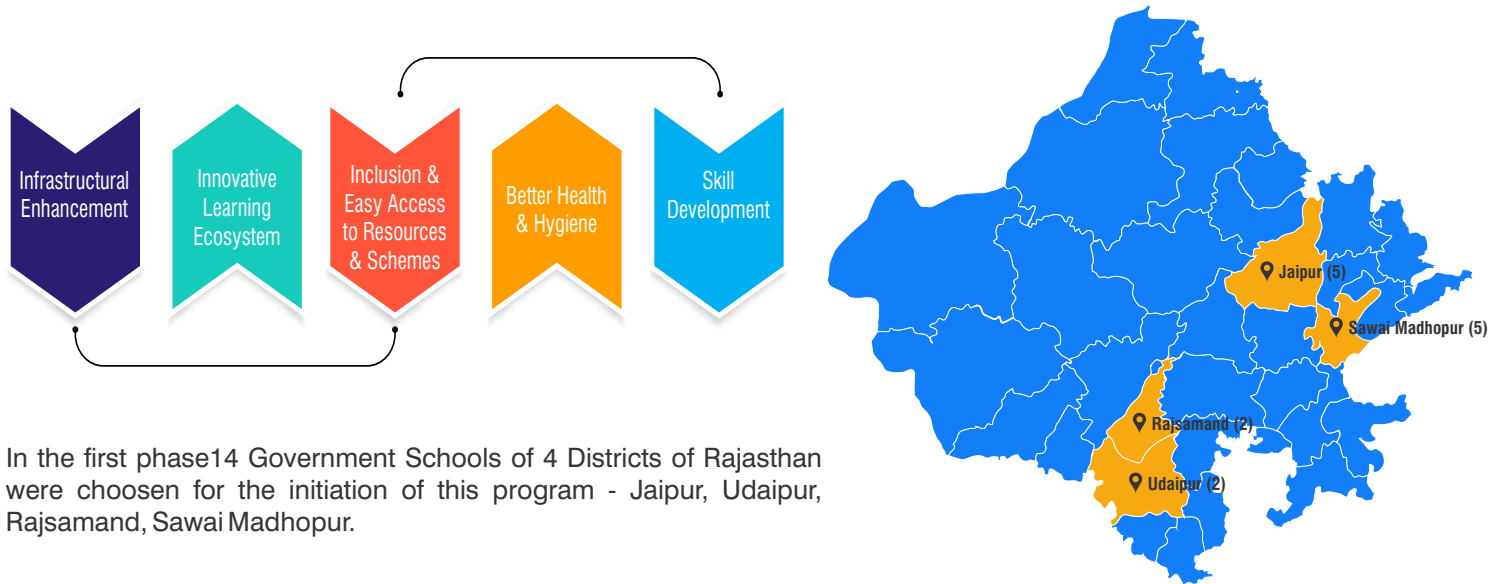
Infrastructural Enhancement

Innovative Learning Ecosystem

Inclusion & Easy Access to Resources & Schemes

Better Health & Hygiene

Skill Development

Jaipur (5)

Sawai Madhopur (5)

Rajsamand (2)

Udaipur (2)

In the first phase14 Government Schools of 4 Districts of Rajasthan were choosen for the initiation of this program - Jaipur, Udaipur, Rajsamand, Sawai Madhopur.